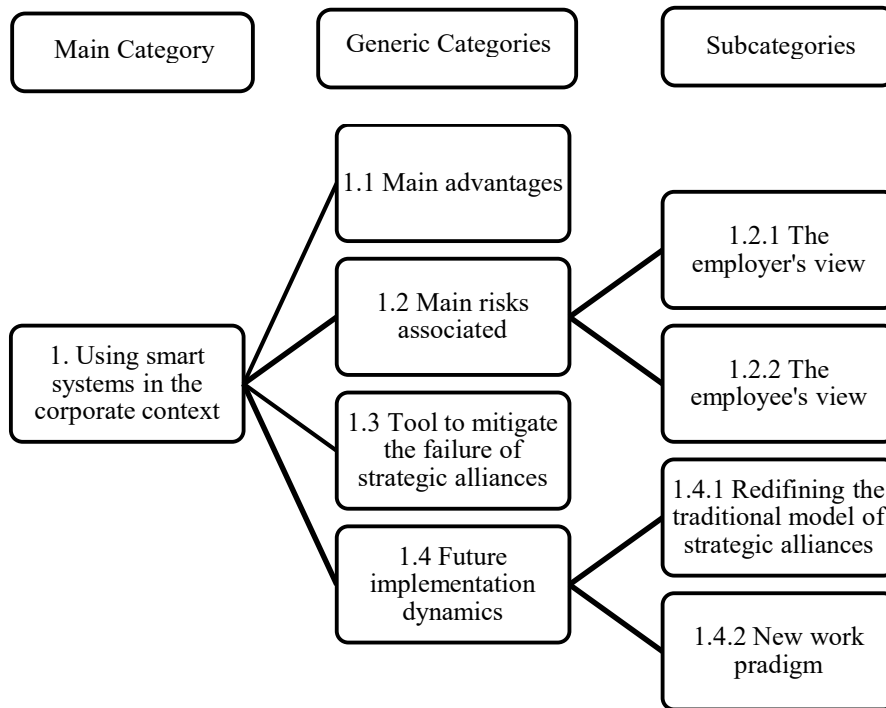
Main Category

Generic Categories

Subcategories

1. Using smart systems in the corporate context

1.1 Main advantages

1.2 Main risks associated

1.3 Tool to mitigate the failure of strategic alliances

1.4 Future implementation dynamics

1.2.1 The employer's view

1.2.2 The employee's view

1.4.1 Redifining the traditional model of strategic alliances

1.4.2 New work pradigm